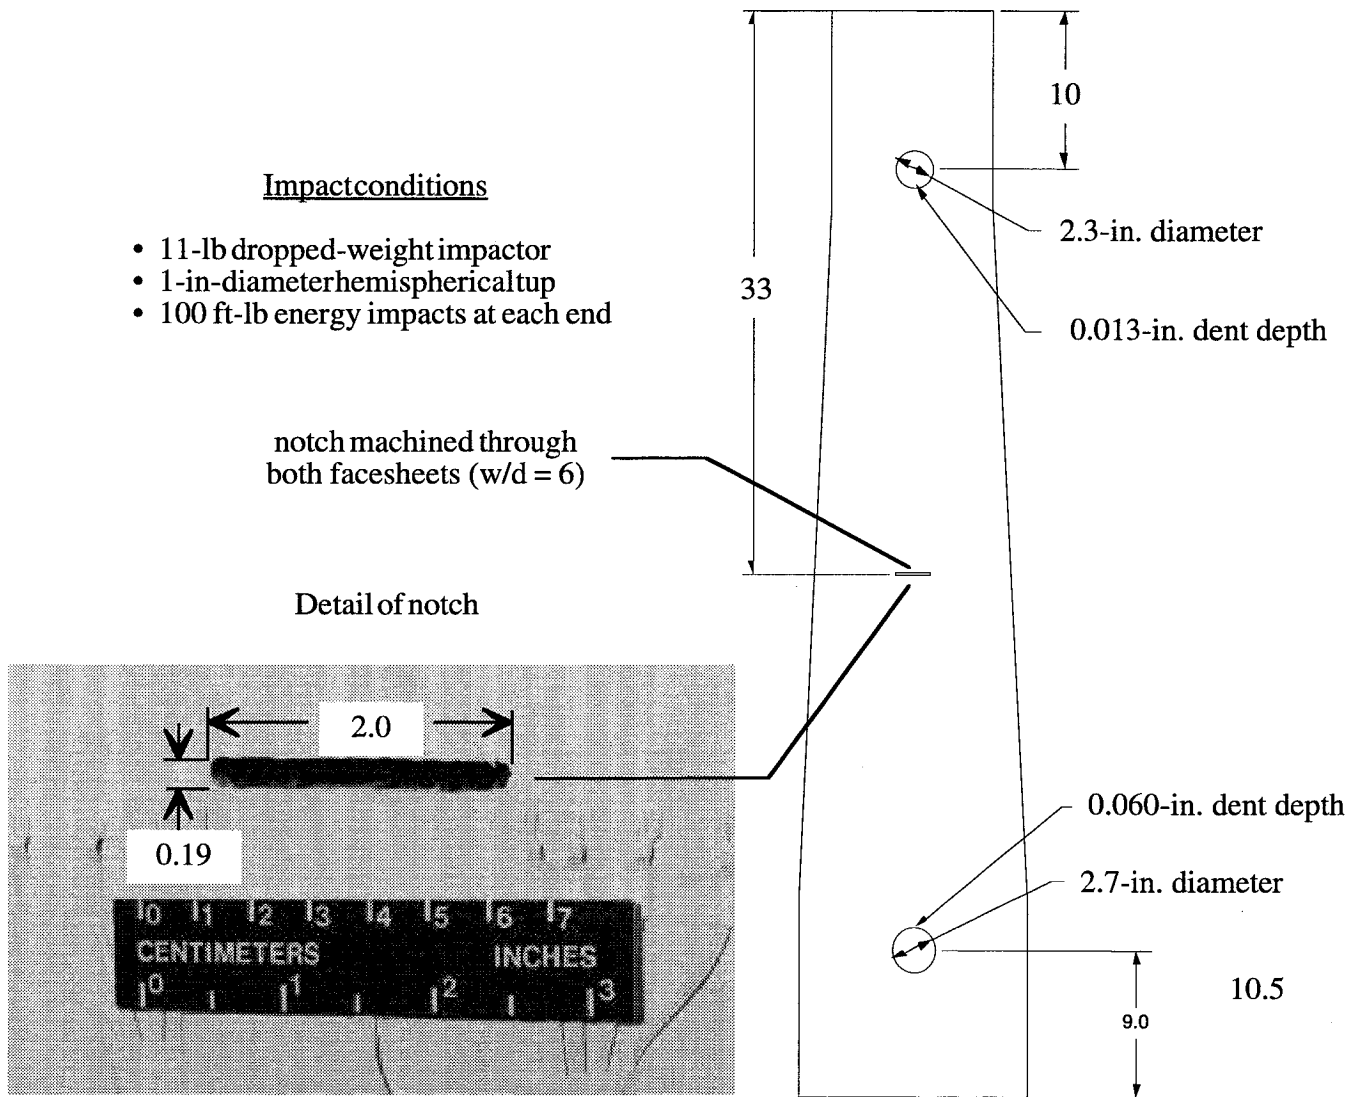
Impactconditions

• 11-lb dropped-weight impactor
• 1-in-diameterhemisphericaltup
• 100 ft-lb energy impacts at each end

10

2.3-in. diameter

33

0.013-in. dent depth

notch machined through both facesheets (w/d = 6)

Detail of notch

2.0

0.19

0 1 2 3 4 5 6 7
CENTIMETERS
INCHES
0 1 2 3

0.060-in. dent depth

2.7-in. diameter

10.5

9.0